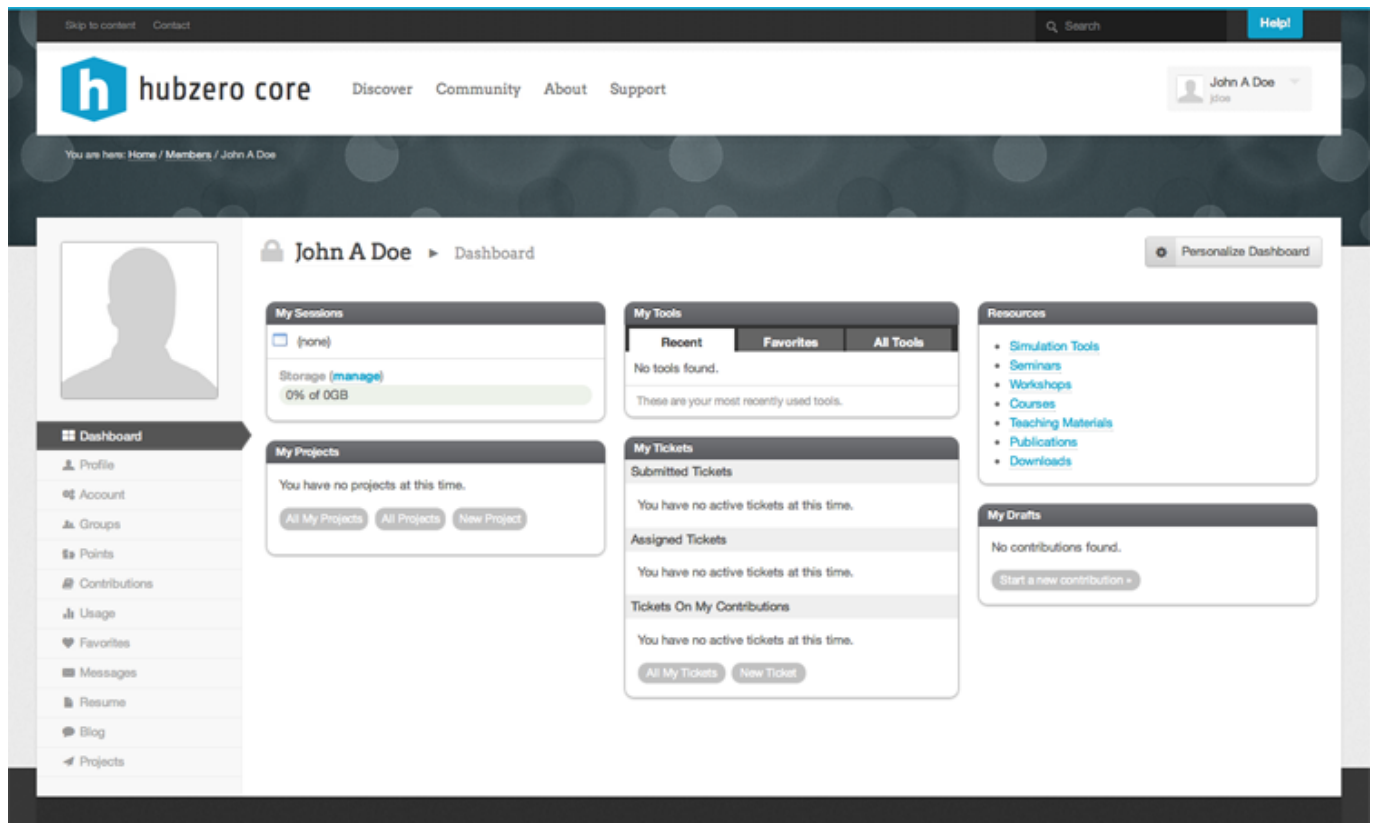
Skip to content Contact

Search

Help!

h hubzero core

Discover Community About Support

John A Doe
jdoe

You are here: Home / Members / John A Doe

John A Doe ▸ Dashboard

Personalize Dashboard

Dashboard
Profile
Account
Groups
Points
Contributions
Usage
Favorites
Messages
Resume
Blog
Projects

My Sessions

(none)

Storage (manage)
0% of 0GB

My Projects

You have no projects at this time.

All My Projects All Projects New Project

My Tools

Recent Favorites All Tools

No tools found.

These are your most recently used tools.

My Tickets

Submitted Tickets

You have no active tickets at this time.

Assigned Tickets

You have no active tickets at this time.

Tickets On My Contributions

You have no active tickets at this time.

All My Tickets New Ticket

Resources

- Simulation Tools
- Seminars
- Workshops
- Courses
- Teaching Materials
- Publications
- Downloads

My Drafts

No contributions found.

Start a new contribution »